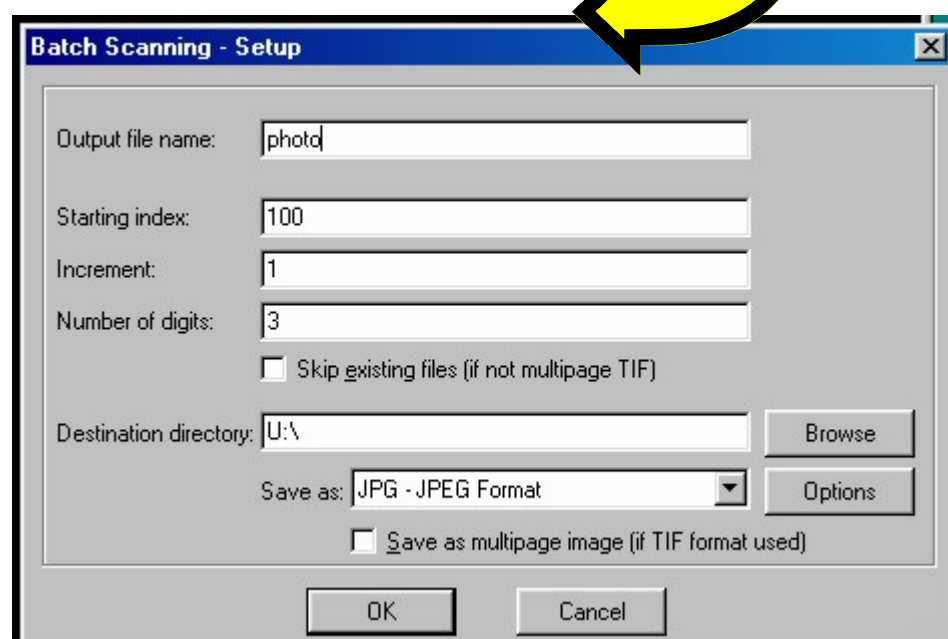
Batch Scanning - Setup

Output file name: photo

Starting index: 100

Increment: 1

Number of digits: 3

Skip existing files (if not multipage TIF)

Destination directory: U:\

Browse

Save as: JPG - JPEG Format

Options

Save as multipage image (if TIF format used)

OK

Cancel